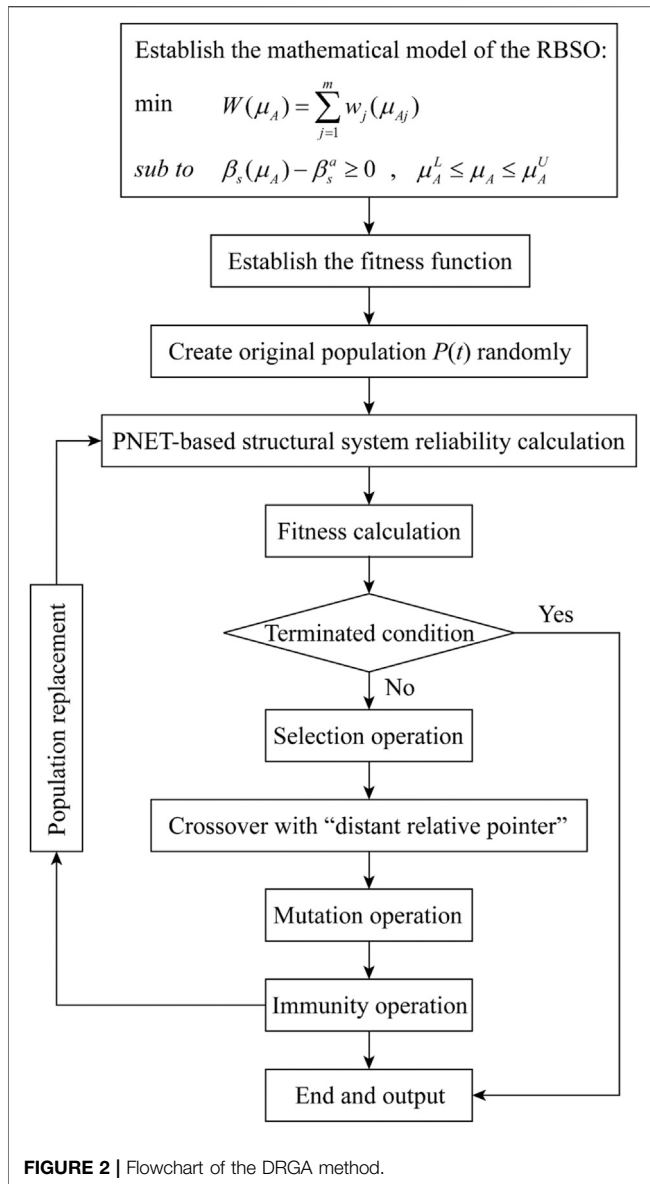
Establish the mathematical model of the RBSO:

min $W(\mu_A) = \sum_{j=1}^{m} w_j(\mu_{Aj})$

*sub to* $\beta_s(\mu_A) - \beta_s^a \geq 0$ , $\mu_A^L \leq \mu_A \leq \mu_A^U$

Establish the fitness function

Create original population $P(t)$ randomly

PNET-based structural system reliability calculation

Fitness calculation

Terminated condition

Yes

No

Selection operation

Crossover with “distant relative pointer”

Mutation operation

Immunity operation

End and output

Population replacement

**FIGURE 2** | Flowchart of the DRGA method.